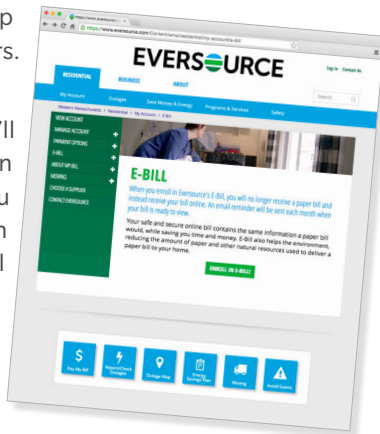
p
rs.

'll
n
u
n
l

https://www.eversource.com/Content/wma/residential/my-account/e-bill

EVERSOURCE

Log In Contact Us

RESIDENTIAL BUSINESS ABOUT

My Account Outages Save Money & Energy Programs & Services Safety

Search

Western Massachusetts > Residential > My Account > E-Bill

VIEW ACCOUNT
MANAGE ACCOUNT
PAYMENT OPTIONS
E-BILL
ABOUT MY BILL
MOVING
CHOOSE A SUPPLIER
CONTACT EVERSOURCE

E-BILL

When you enroll in Eversource's E-Bill, you will no longer receive a paper bill and instead receive your bill online. An email reminder will be sent each month when your bill is ready to view.

Your safe and secure online bill contains the same information a paper bill would, while saving you time and money. E-Bill also helps the environment, reducing the amount of paper and other natural resources used to deliver a paper bill to your home.

ENROLL IN E-BILL

Pay My Bill
Report/Check Outages
Outage Map
Energy Savings Plan
Moving
Avoid Scams